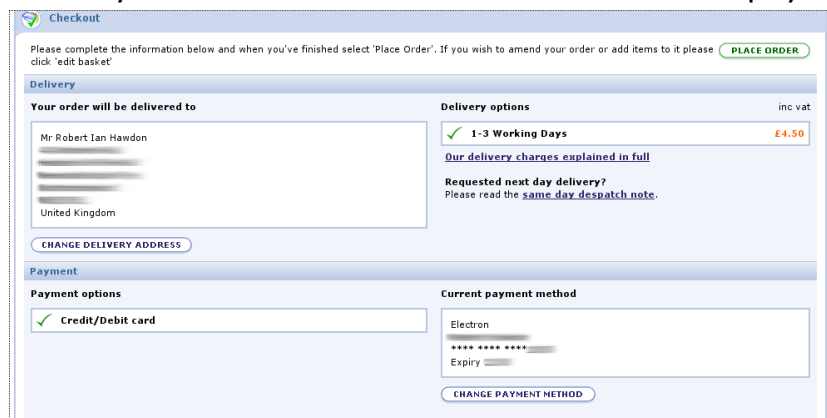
Checkout

Please complete the information below and when you've finished select 'Place Order'. If you wish to amend your order or add items to it please click 'edit basket'

PLACE ORDER

Delivery

Your order will be delivered to

Mr Robert Ian Hawdon
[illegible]
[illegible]
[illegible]
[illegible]
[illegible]
United Kingdom

CHANGE DELIVERY ADDRESS

Delivery options

inc vat

1-3 Working Days £4.50

Our delivery charges explained in full

Requested next day delivery?
Please read the same day despatch note.

Payment

Payment options

Credit/Debit card

Current payment method

Electron
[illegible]
**** **** **** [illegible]
Expiry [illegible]

CHANGE PAYMENT METHOD